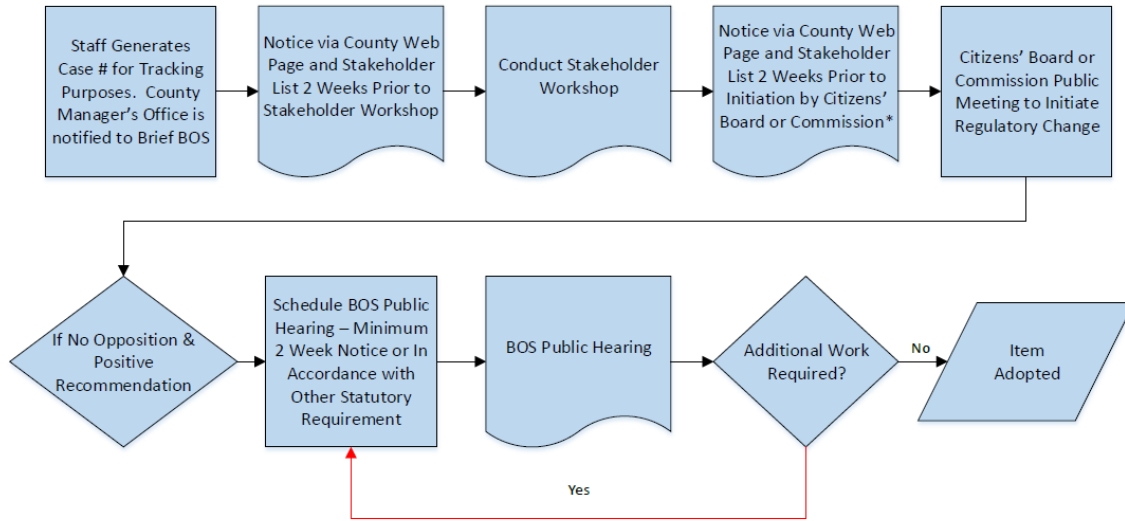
Staff Generates Case # for Tracking Purposes. County Manager's Office is notified to Brief BOS

Notice via County Web Page and Stakeholder List 2 Weeks Prior to Stakeholder Workshop

Conduct Stakeholder Workshop

Notice via County Web Page and Stakeholder List 2 Weeks Prior to Initiation by Citizens' Board or Commission*

Citizens' Board or Commission Public Meeting to Initiate Regulatory Change

If No Opposition & Positive Recommendation

Schedule BOS Public Hearing – Minimum 2 Week Notice or In Accordance with Other Statutory Requirement

BOS Public Hearing

Additional Work Required?

No

Item Adopted

Yes